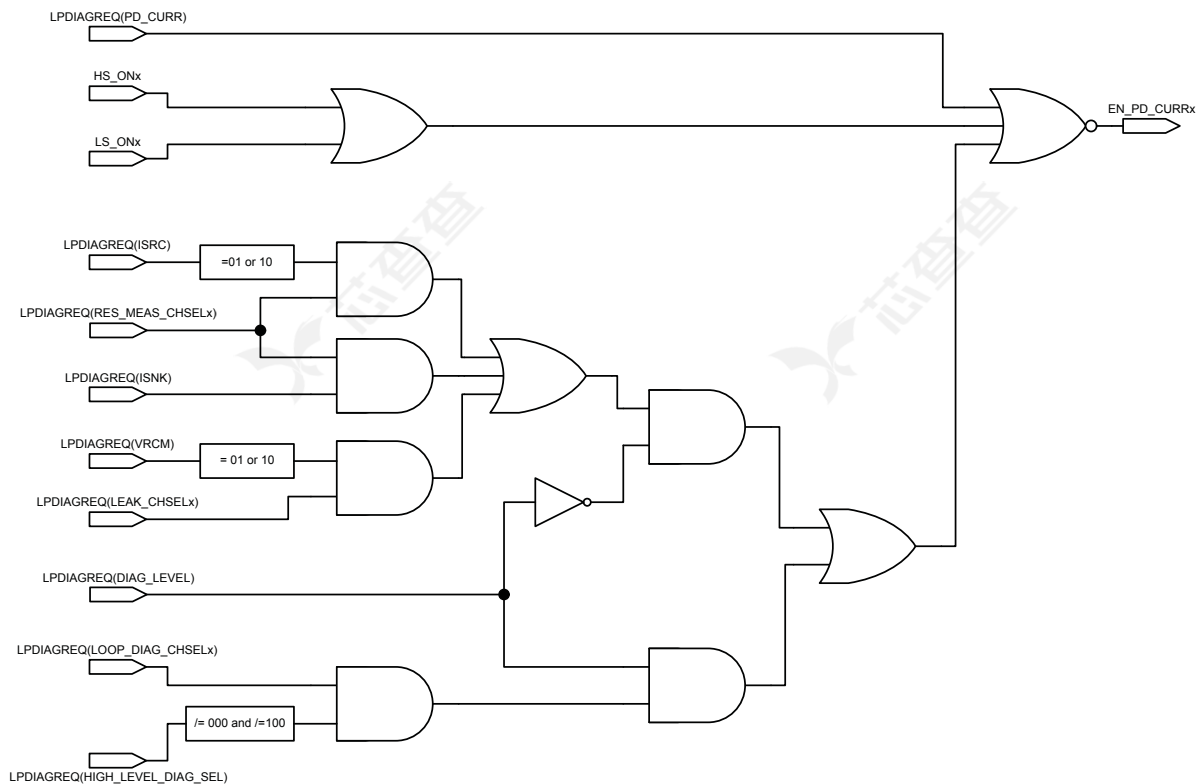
LPDIAGREQ(PD_CURR)

HS_ONx

LS_ONx

EN_PD_CURRx

LPDIAGREQ(ISRC)

=01 or 10

LPDIAGREQ(RES_MEAS_CHSELx)

LPDIAGREQ(ISNK)

LPDIAGREQ(VRCM)

= 01 or 10

LPDIAGREQ(LEAK_CHSELx)

LPDIAGREQ(DIAG_LEVEL)

LPDIAGREQ(LOOP_DIAG_CHSELx)

/= 000 and /=100

LPDIAGREQ(HIGH_LEVEL_DIAG_SEL)